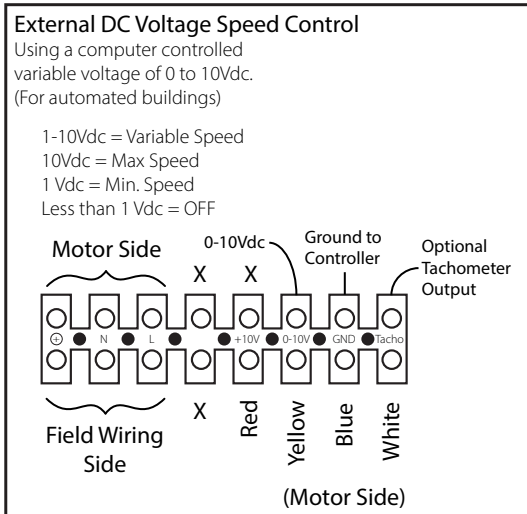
External DC Voltage Speed Control
Using a computer controlled variable voltage of 0 to 10Vdc. (For automated buildings)

1-10Vdc = Variable Speed
10Vdc = Max Speed
1 Vdc = Min. Speed
Less than 1 Vdc = OFF

Motor Side

X X

0-10Vdc

Ground to Controller

Optional Tachometer Output

⊕ N L +10V 0-10V GND Tacho

X Red Yellow Blue White

Field Wiring Side

(Motor Side)